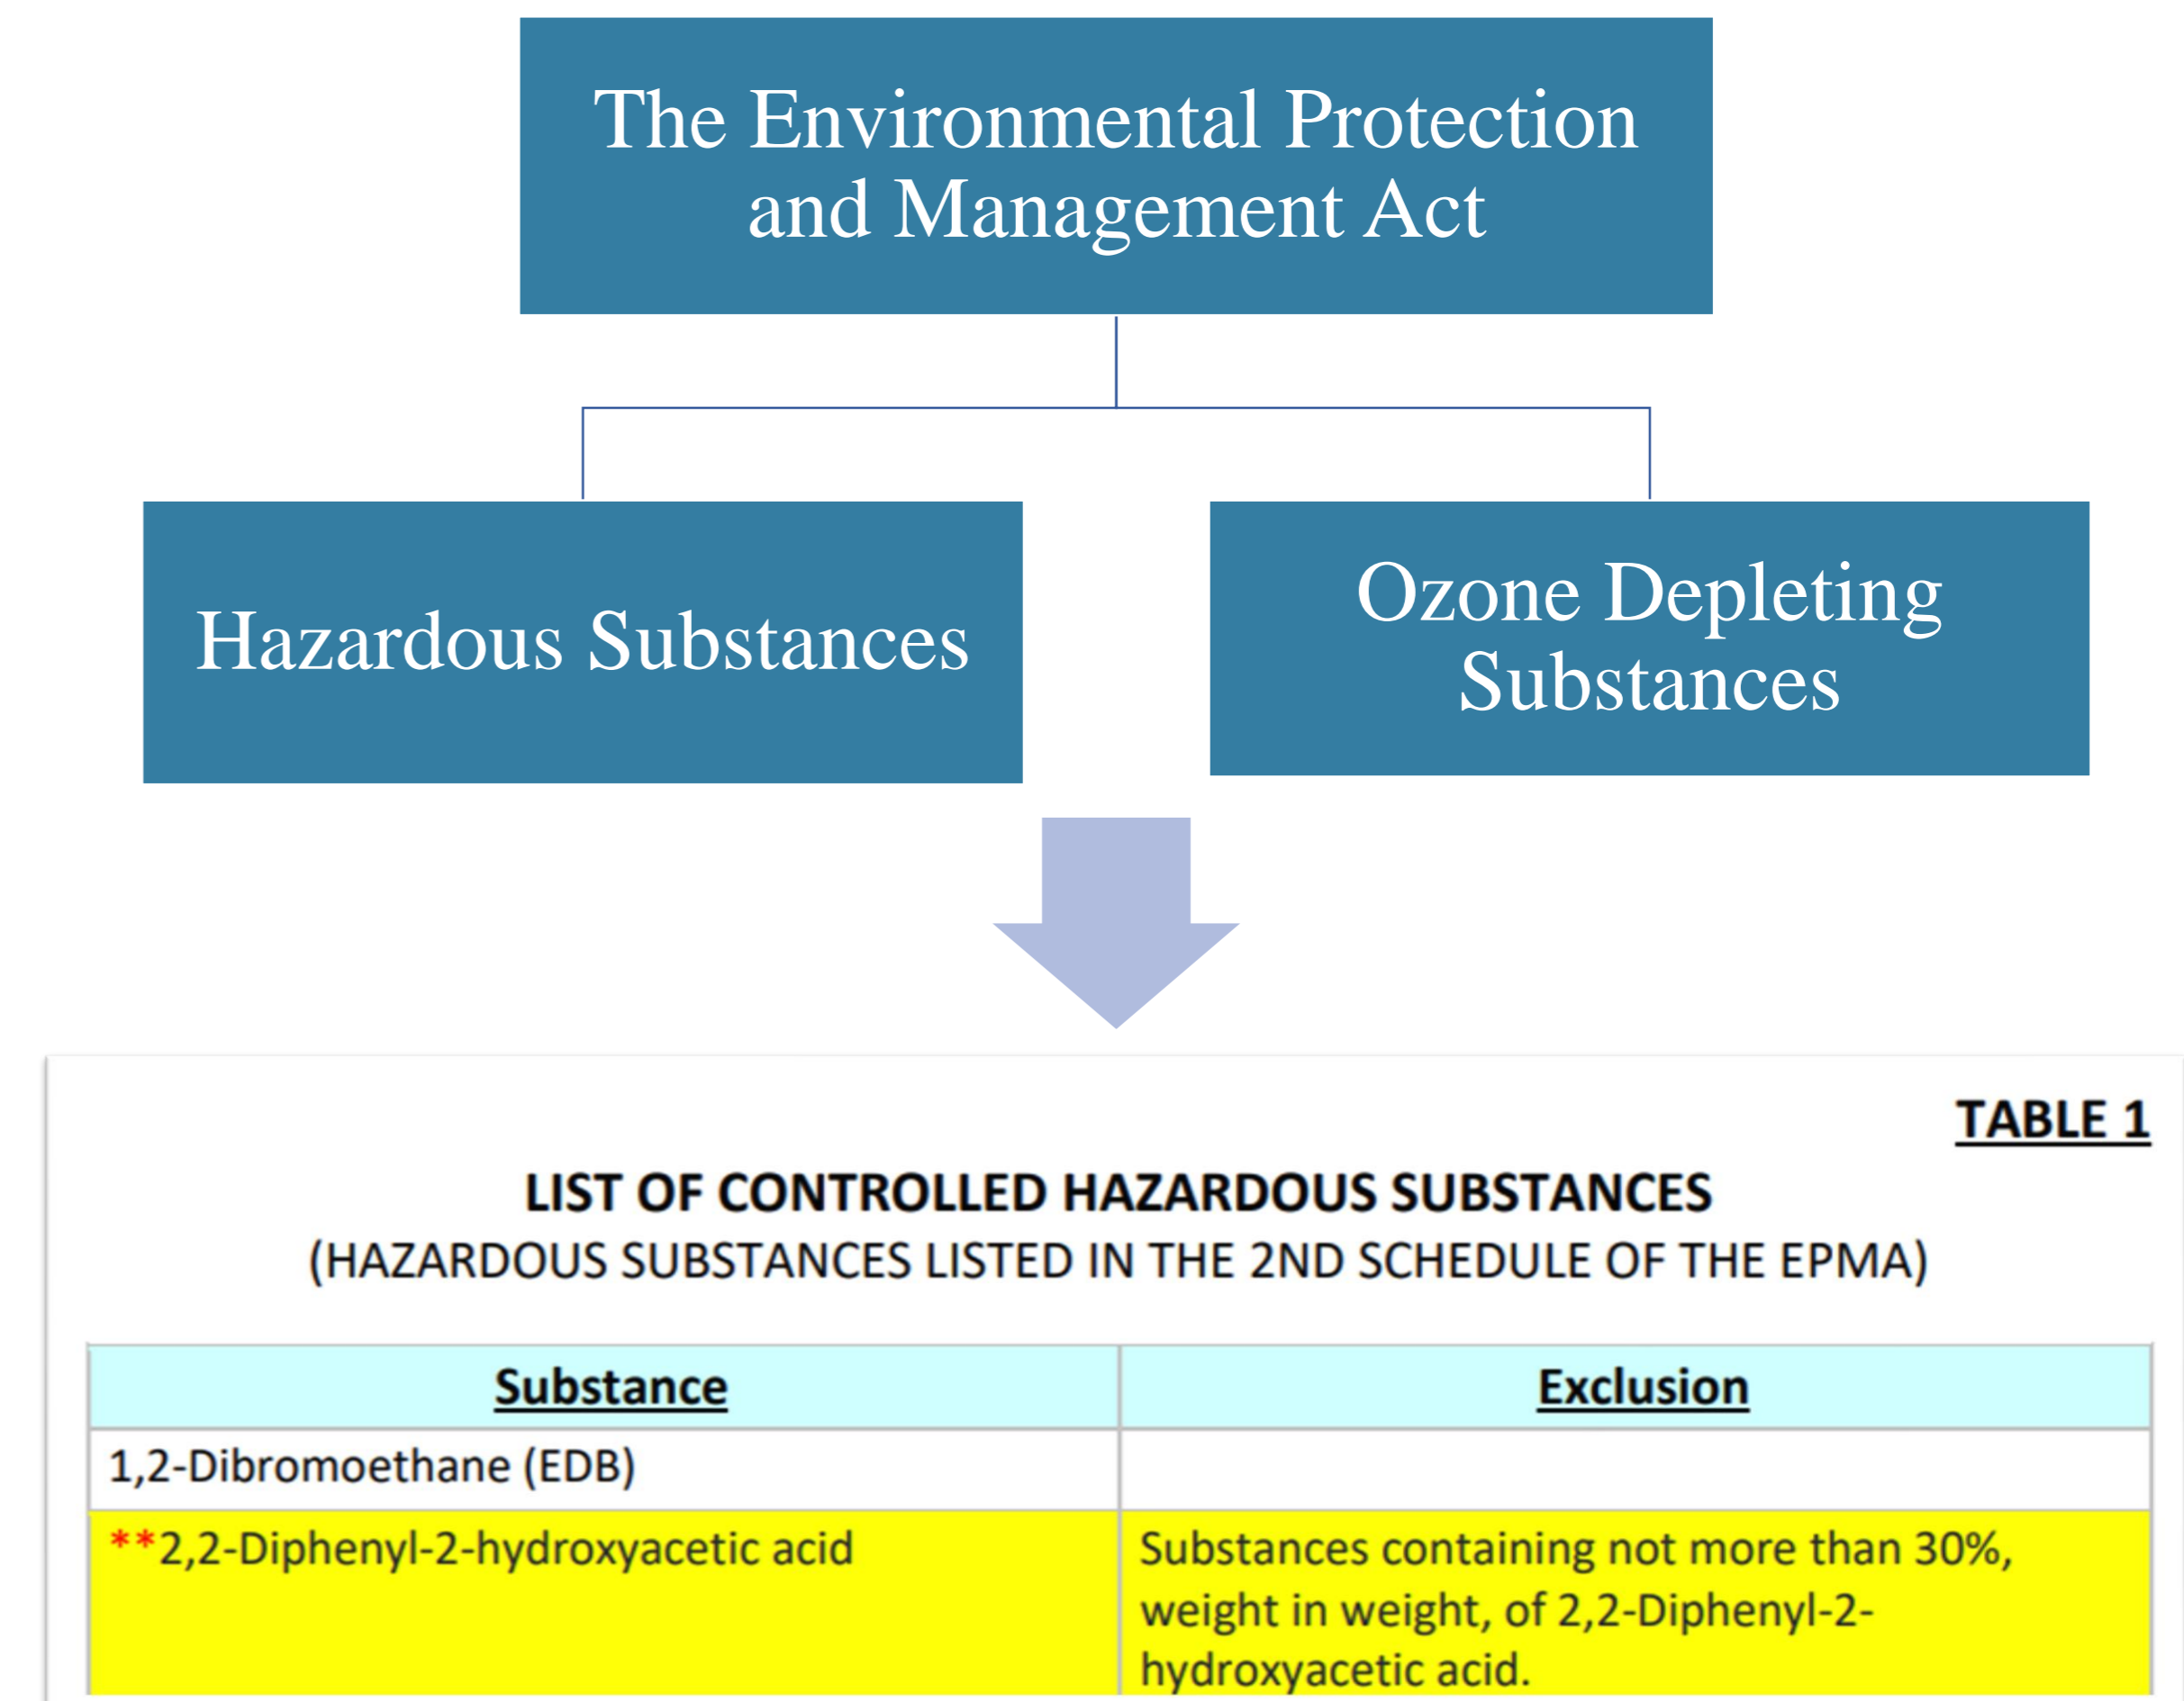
The Environmental Protection and Management Act

Hazardous Substances

Ozone Depleting Substances

TABLE 1

LIST OF CONTROLLED HAZARDOUS SUBSTANCES
(HAZARDOUS SUBSTANCES LISTED IN THE 2ND SCHEDULE OF THE EPMA)

| Substance | Exclusion |
|---|---|
| 1,2-Dibromoethane (EDB) | |
| **2,2-Diphenyl-2-hydroxyacetic acid | Substances containing not more than 30%, weight in weight, of 2,2-Diphenyl-2-hydroxyacetic acid. |